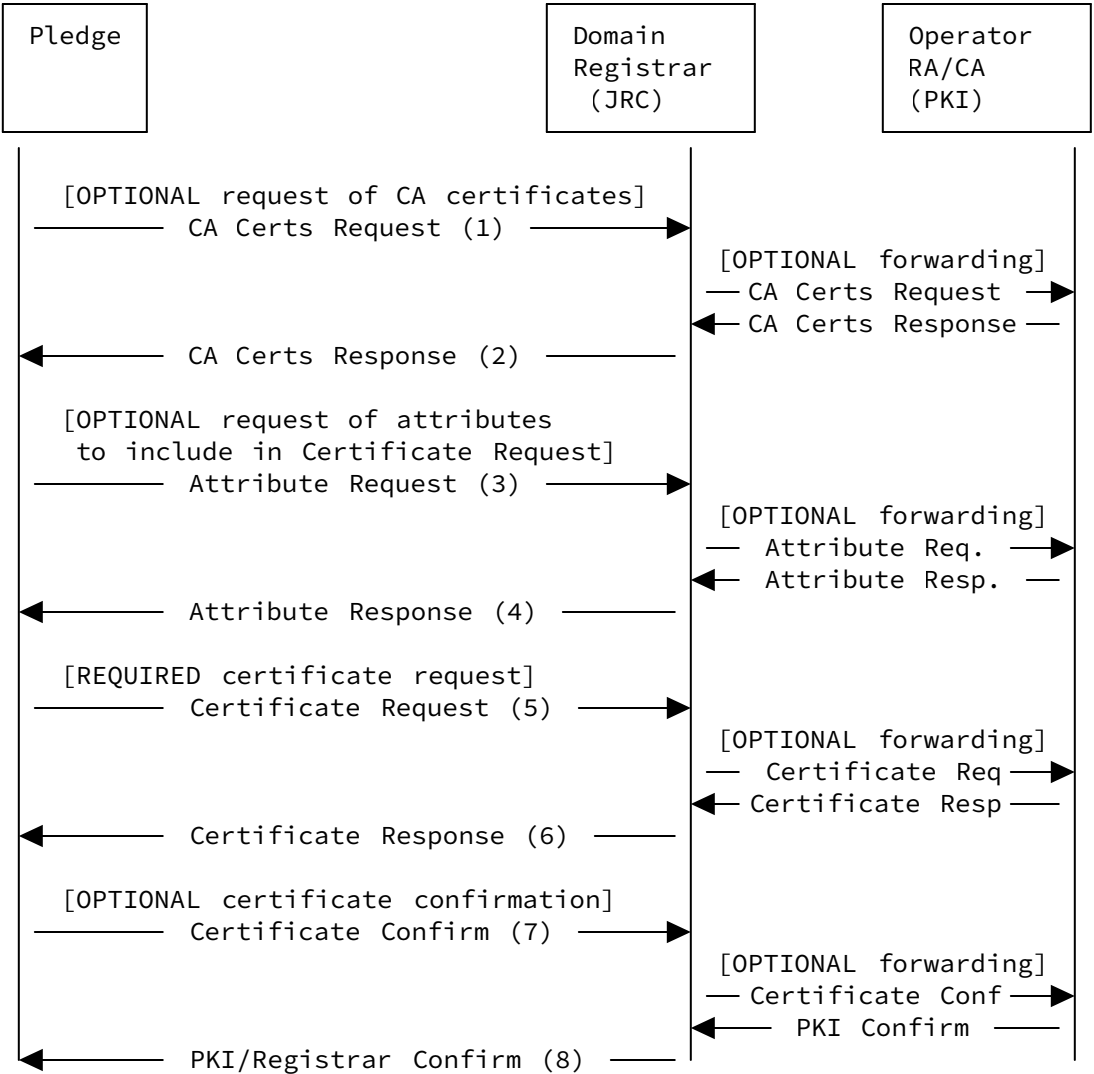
Pledge

Domain Registrar (JRC)

Operator RA/CA (PKI)

[OPTIONAL request of CA certificates]
CA Certs Request (1)

[OPTIONAL forwarding]
CA Certs Request
CA Certs Response

CA Certs Response (2)

[OPTIONAL request of attributes to include in Certificate Request]
Attribute Request (3)

[OPTIONAL forwarding]
Attribute Req.
Attribute Resp.

Attribute Response (4)

[REQUIRED certificate request]
Certificate Request (5)

[OPTIONAL forwarding]
Certificate Req
Certificate Resp

Certificate Response (6)

[OPTIONAL certificate confirmation]
Certificate Confirm (7)

[OPTIONAL forwarding]
Certificate Conf
PKI Confirm

PKI/Registrar Confirm (8)